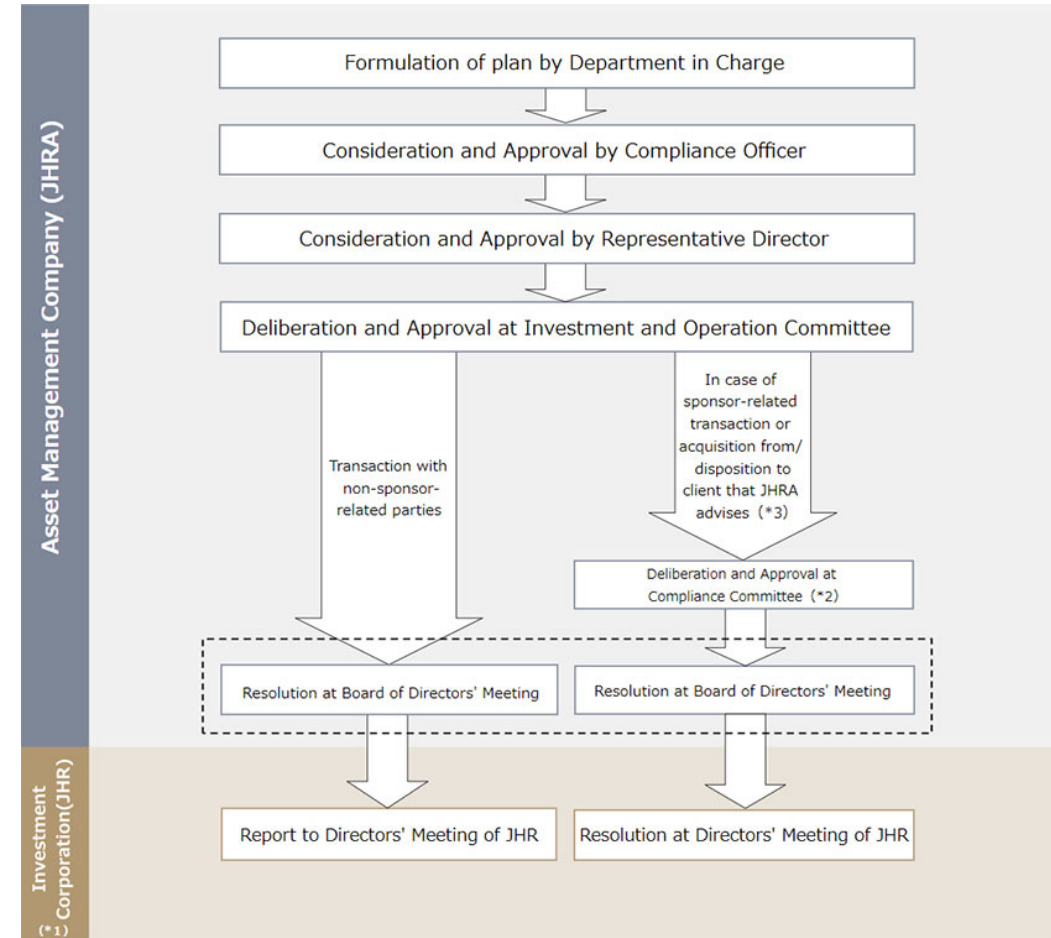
Asset Management Company (JHRA)

Formulation of plan by Department in Charge

Consideration and Approval by Compliance Officer

Consideration and Approval by Representative Director

Deliberation and Approval at Investment and Operation Committee

Transaction with non-sponsor-related parties

In case of sponsor-related transaction or acquisition from/ disposition to client that JHRA advises (*3)

Deliberation and Approval at Compliance Committee (*2)

Resolution at Board of Directors' Meeting

Resolution at Board of Directors' Meeting

Investment Corporation(JHR) (*1)

Report to Directors' Meeting of JHR

Resolution at Directors' Meeting of JHR